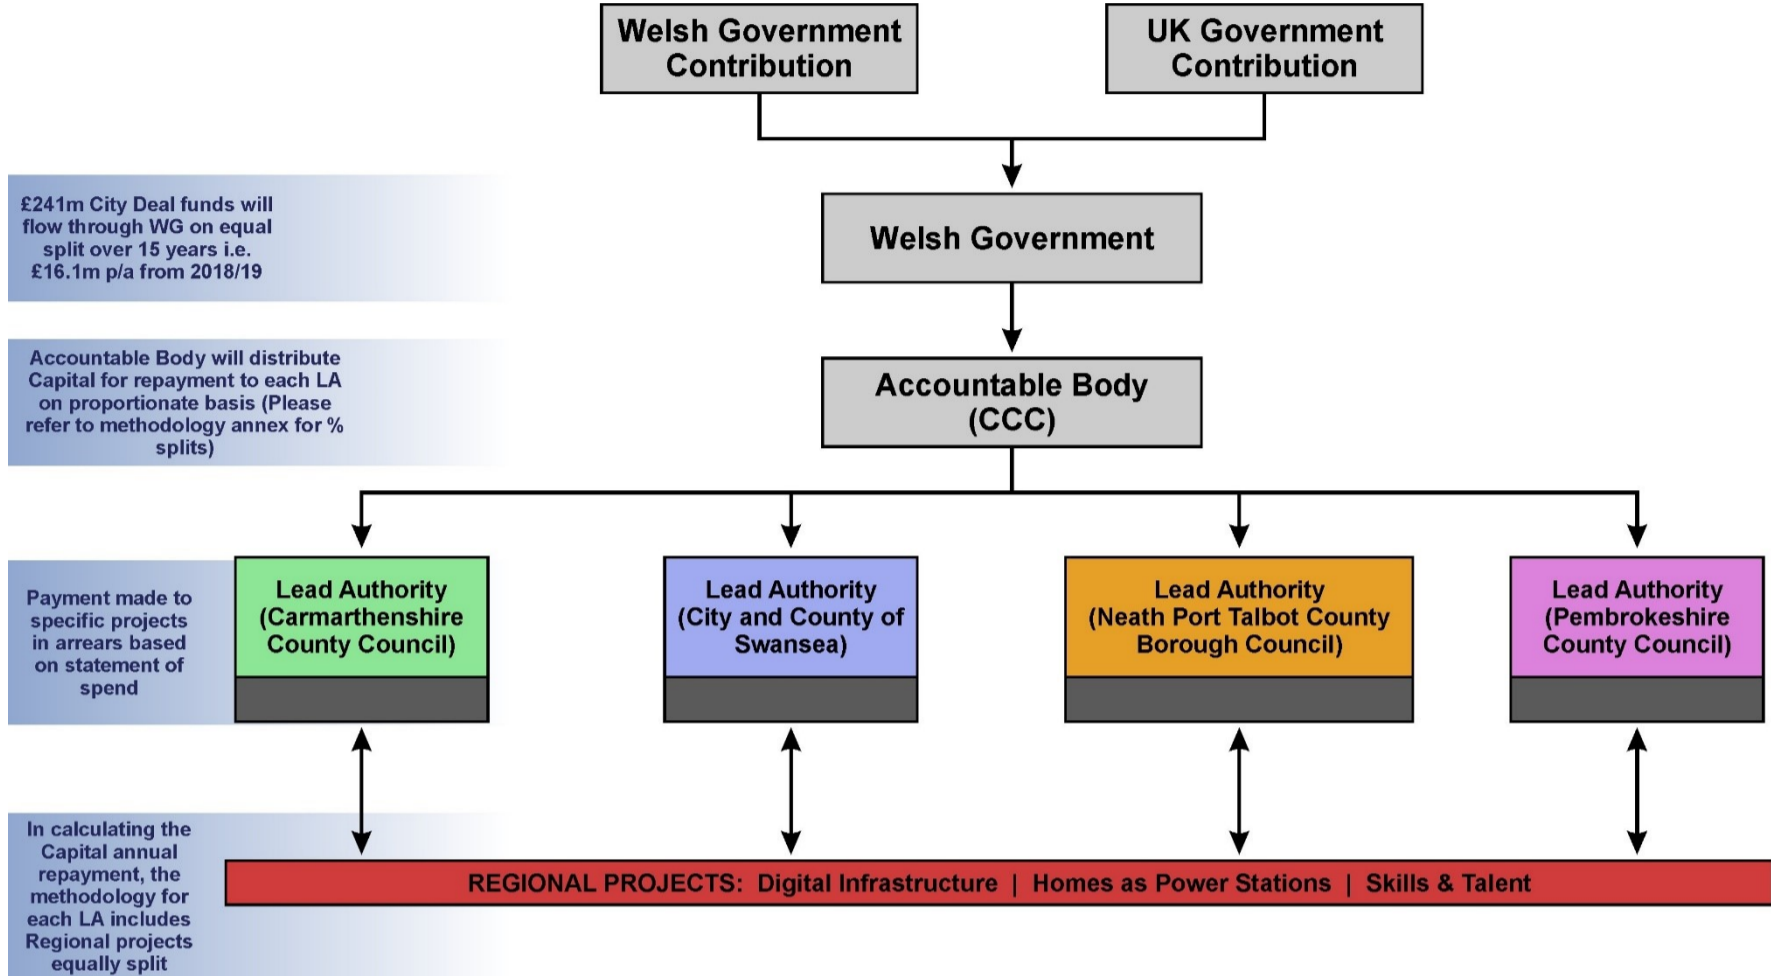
Welsh Government Contribution

UK Government Contribution

£241m City Deal funds will flow through WG on equal split over 15 years i.e. £16.1m p/a from 2018/19

Welsh Government

Accountable Body will distribute Capital for repayment to each LA on proportionate basis (Please refer to methodology annex for % splits)

Accountable Body (CCC)

Payment made to specific projects in arrears based on statement of spend

Lead Authority (Carmarthenshire County Council)

Lead Authority (City and County of Swansea)

Lead Authority (Neath Port Talbot County Borough Council)

Lead Authority (Pembrokeshire County Council)

In calculating the Capital annual repayment, the methodology for each LA includes Regional projects equally split

REGIONAL PROJECTS: Digital Infrastructure | Homes as Power Stations | Skills & Talent